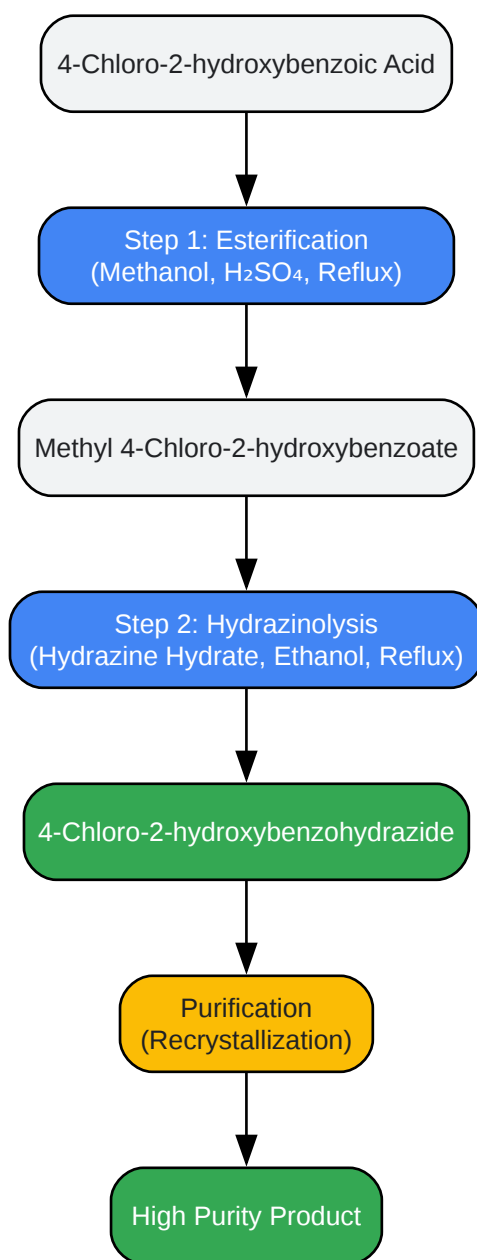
4-Chloro-2-hydroxybenzoic Acid

Step 1: Esterification
(Methanol, $H_2SO_4$, Reflux)

Methyl 4-Chloro-2-hydroxybenzoate

Step 2: Hydrazinolysis
(Hydrazine Hydrate, Ethanol, Reflux)

4-Chloro-2-hydroxybenzohydrazide

Purification
(Recrystallization)

High Purity Product